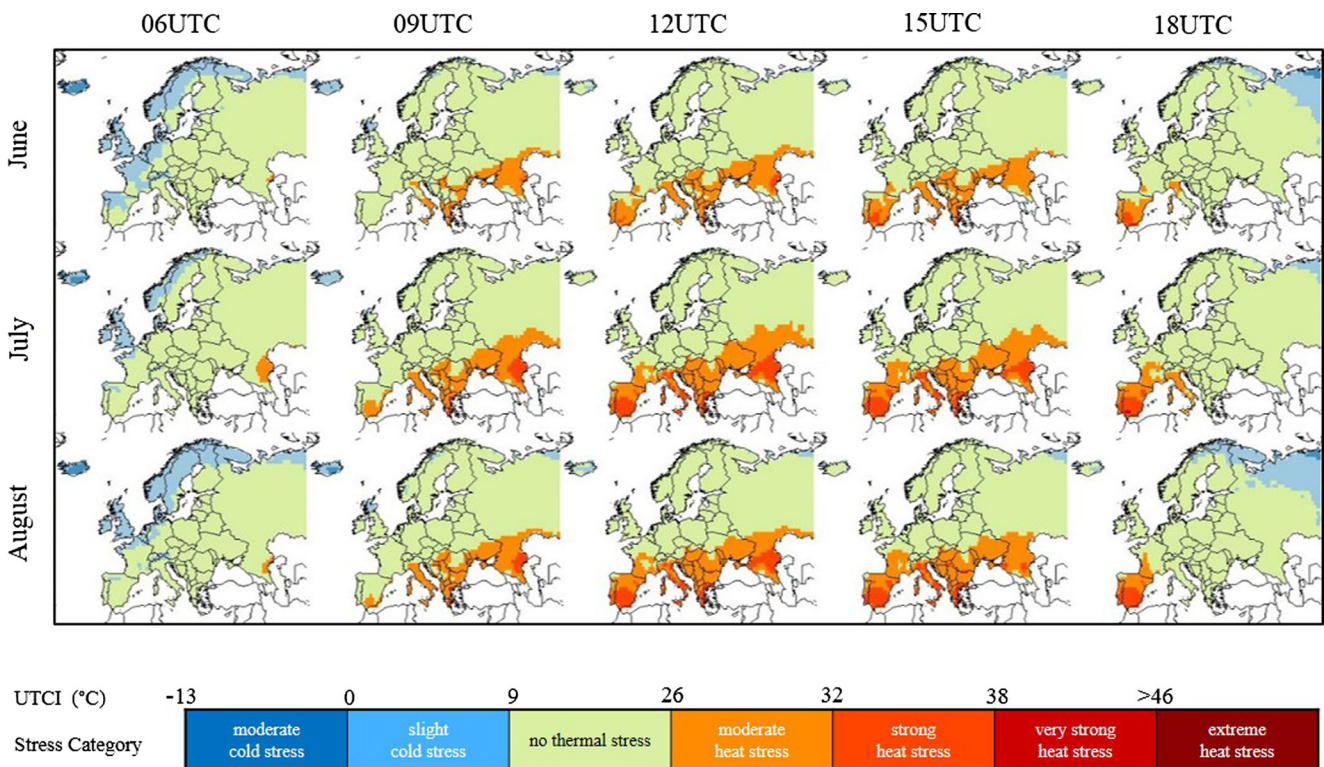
06UTC 09UTC 12UTC 15UTC 18UTC

June

July

August

UTCI (°C) -13 0 9 26 32 38 >46

| Stress Category | moderate cold stress | slight cold stress | no thermal stress | moderate heat stress | strong heat stress | very strong heat stress | extreme heat stress |
|---|---|---|---|---|---|---|---|